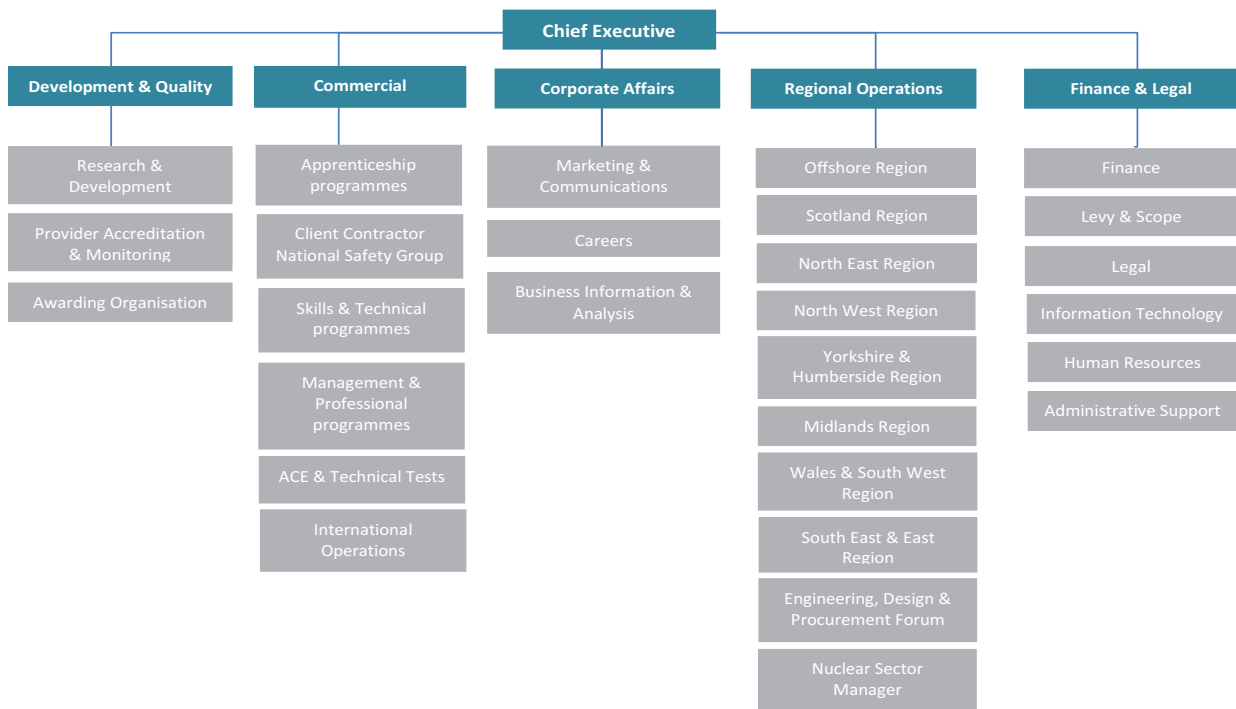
Chief Executive

Development & Quality

Research & Development

Provider Accreditation & Monitoring

Awarding Organisation

Commercial

Apprenticeship programmes

Client Contractor National Safety Group

Skills & Technical programmes

Management & Professional programmes

ACE & Technical Tests

International Operations

Corporate Affairs

Marketing & Communications

Careers

Business Information & Analysis

Regional Operations

Offshore Region

Scotland Region

North East Region

North West Region

Yorkshire & Humberside Region

Midlands Region

Wales & South West Region

South East & East Region

Engineering, Design & Procurement Forum

Nuclear Sector Manager

Finance & Legal

Finance

Levy & Scope

Legal

Information Technology

Human Resources

Administrative Support